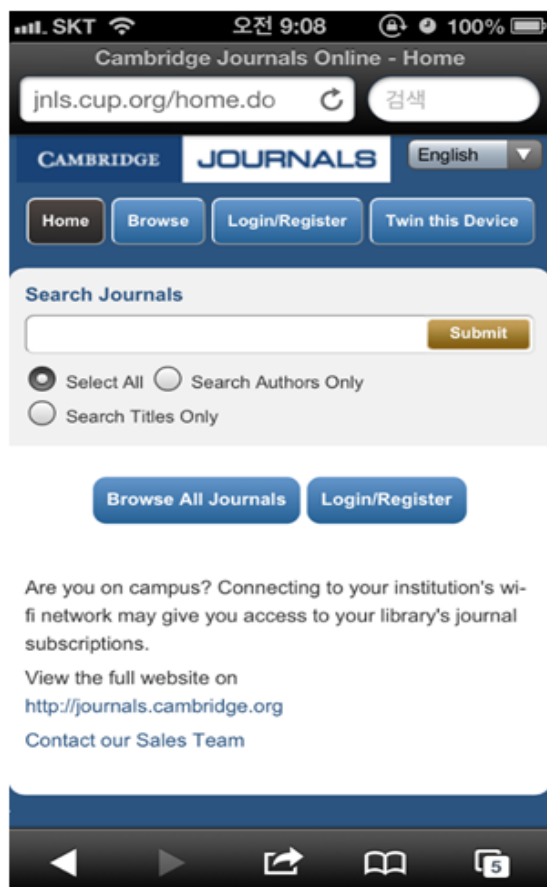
SKT 오전 9:08 100%

Cambridge Journals Online - Home

jnls.cup.org/home.do 검색

CAMBRIDGE JOURNALS English

Home Browse Login/Register Twin this Device

Search Journals

Submit

Select All Search Authors Only

Search Titles Only

Browse All Journals Login/Register

Are you on campus? Connecting to your institution's wi-fi network may give you access to your library's journal subscriptions.

View the full website on

http://journals.cambridge.org

Contact our Sales Team

5